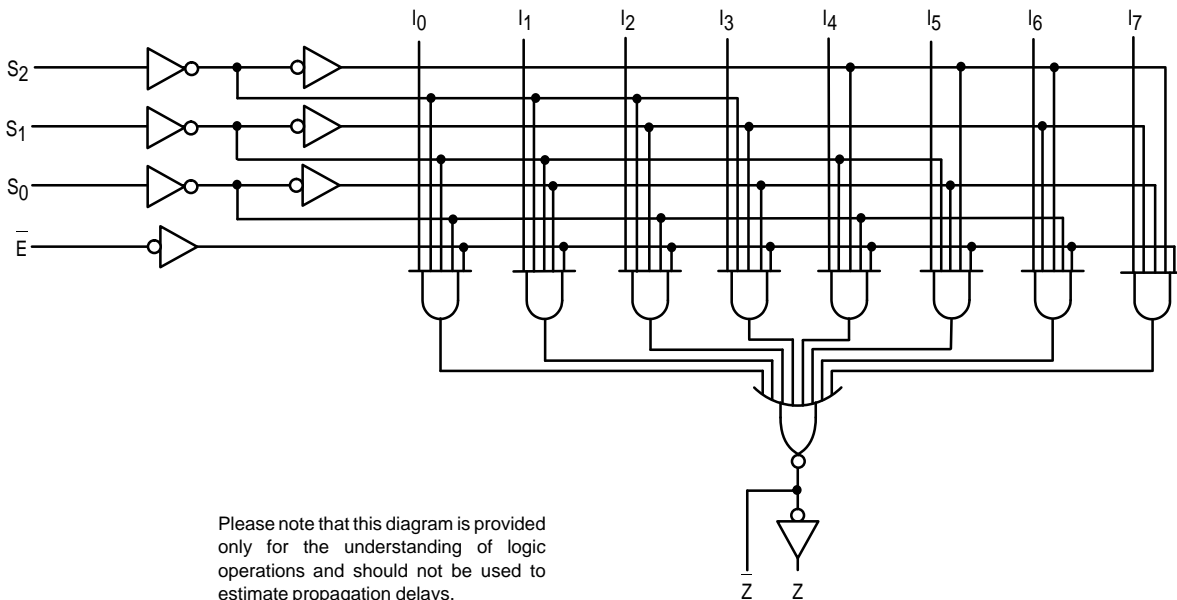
$I_0$ $I_1$ $I_2$ $I_3$ $I_4$ $I_5$ $I_6$ $I_7$

$S_2$

$S_1$

$S_0$

$\overline{E}$

Please note that this diagram is provided only for the understanding of logic operations and should not be used to estimate propagation delays.

$\overline{Z}$ Z